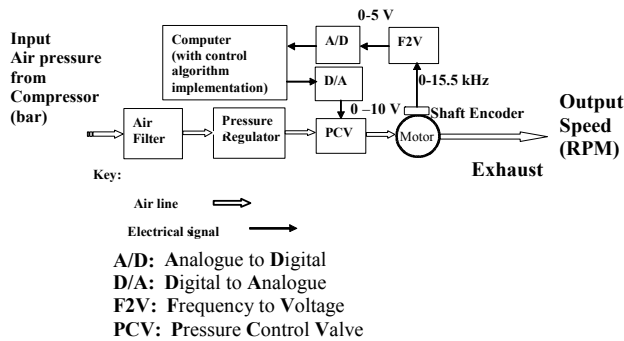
Input Air pressure from Compressor (bar)

Computer (with control algorithm implementation)

0-5 V

A/D

F2V

D/A

0-15.5 kHz

Air Filter

Pressure Regulator

0 –10 V

PCV

Shaft Encoder

Motor

Output Speed (RPM)

Exhaust

Key:

Air line

Electrical signal

A/D: Analogue to Digital
D/A: Digital to Analogue
F2V: Frequency to Voltage
PCV: Pressure Control Valve